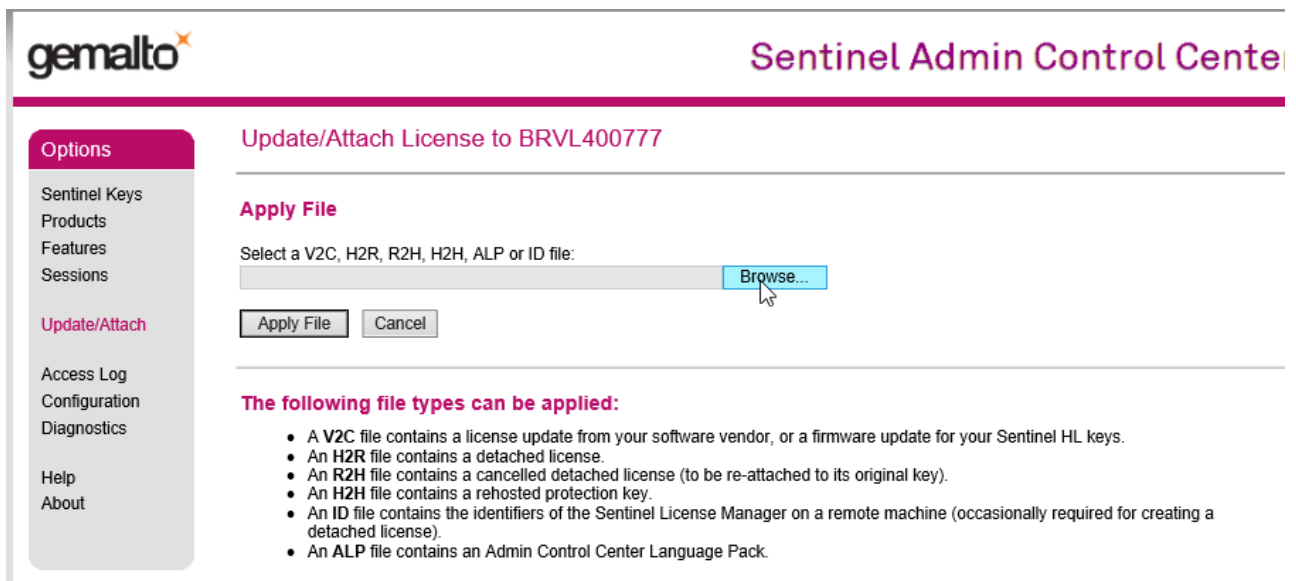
gemalto

Sentinel Admin Control Cente

Options

Sentinel Keys
Products
Features
Sessions

Update/Attach

Access Log
Configuration
Diagnostics

Help
About

Update/Attach License to BRVL400777

Apply File

Select a V2C, H2R, R2H, H2H, ALP or ID file:

Browse...

Apply File Cancel

The following file types can be applied:

- A **V2C** file contains a license update from your software vendor, or a firmware update for your Sentinel HL keys.
- An **H2R** file contains a detached license.
- An **R2H** file contains a cancelled detached license (to be re-attached to its original key).
- An **H2H** file contains a rehosted protection key.
- An **ID** file contains the identifiers of the Sentinel License Manager on a remote machine (occasionally required for creating a detached license).
- An **ALP** file contains an Admin Control Center Language Pack.